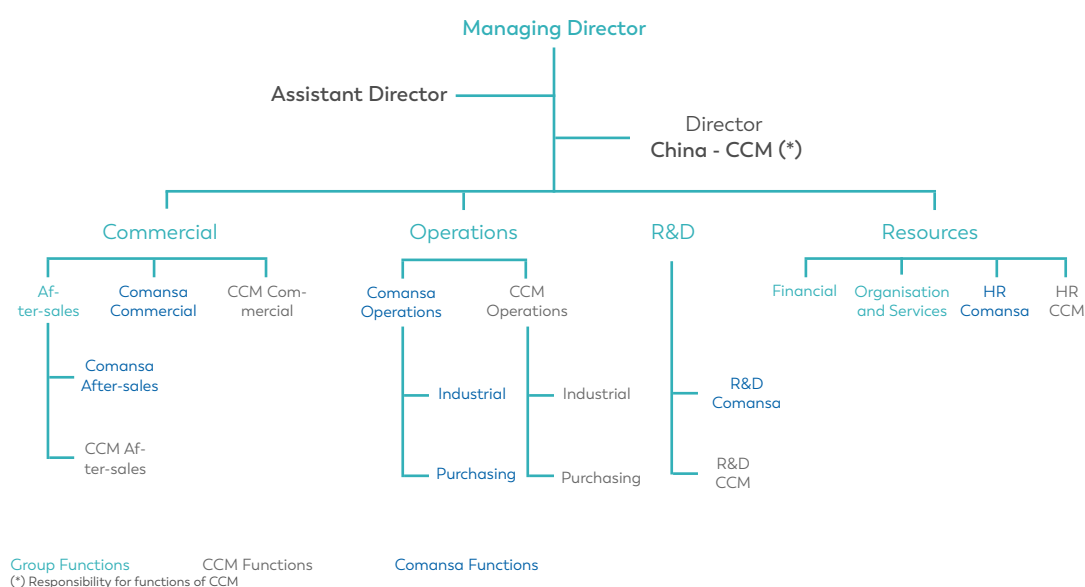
Managing Director

Assistant Director

Director
China - CCM (*)

Commercial

Operations

R&D

Resources

After-sales

Comansa Commercial

CCM Commercial

Comansa After-sales

CCM After-sales

Comansa Operations

CCM Operations

Industrial

Purchasing

Industrial

Purchasing

R&D Comansa

R&D CCM

Financial

Organisation and Services

HR Comansa

HR CCM

Group Functions CCM Functions Comansa Functions
(*) Responsibility for functions of CCM